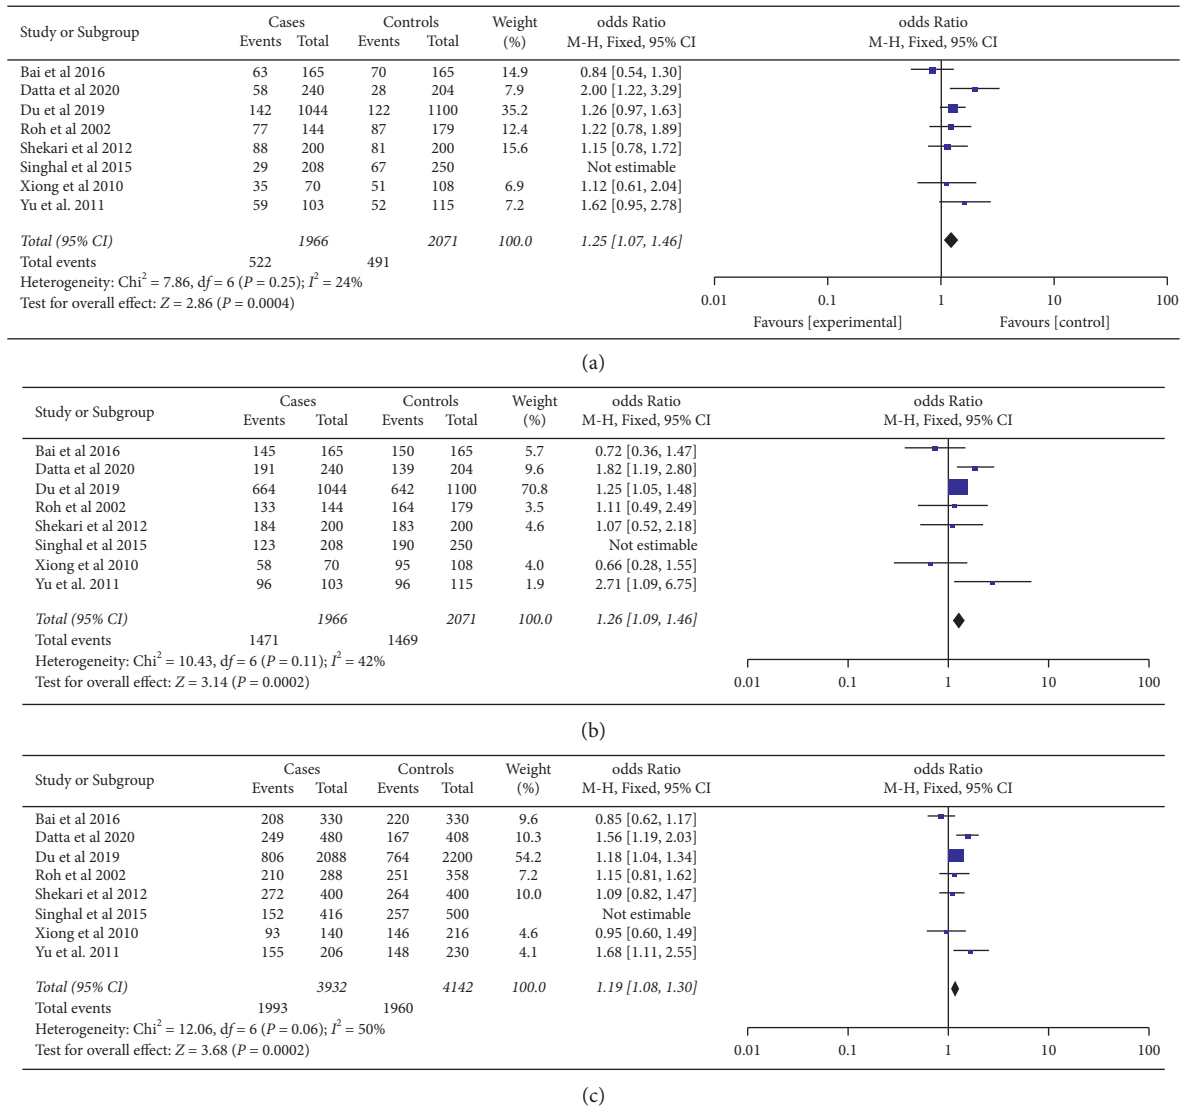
| Study or Subgroup | Cases Events | Cases Total | Controls Events | Controls Total | Weight (%) | odds Ratio M-H, Fixed, 95% CI |
|---|---|---|---|---|---|---|
| Bai et al 2016 | 63 | 165 | 70 | 165 | 14.9 | 0.84 [0.54, 1.30] |
| Datta et al 2020 | 58 | 240 | 28 | 204 | 7.9 | 2.00 [1.22, 3.29] |
| Du et al 2019 | 142 | 1044 | 122 | 1100 | 35.2 | 1.26 [0.97, 1.63] |
| Roh et al 2002 | 77 | 144 | 87 | 179 | 12.4 | 1.22 [0.78, 1.89] |
| Shekari et al 2012 | 88 | 200 | 81 | 200 | 15.6 | 1.15 [0.78, 1.72] |
| Singhal et al 2015 | 29 | 208 | 67 | 250 | | Not estimable |
| Xiong et al 2010 | 35 | 70 | 51 | 108 | 6.9 | 1.12 [0.61, 2.04] |
| Yu et al. 2011 | 59 | 103 | 52 | 115 | 7.2 | 1.62 [0.95, 2.78] |
| Total (95% CI) | | 1966 | | 2071 | 100.0 | 1.25 [1.07, 1.46] |
| Total events | 522 | | 491 | | | |

Heterogeneity: Chi$^2$ = 7.86, d$f$ = 6 ($P$ = 0.25); $I^2$ = 24%
Test for overall effect: $Z$ = 2.86 ($P$ = 0.0004)

odds Ratio
M-H, Fixed, 95% CI
0.01 0.1 1 10 100
Favours [experimental] Favours [control]

(a)

| Study or Subgroup | Cases Events | Cases Total | Controls Events | Controls Total | Weight (%) | odds Ratio M-H, Fixed, 95% CI |
|---|---|---|---|---|---|---|
| Bai et al 2016 | 145 | 165 | 150 | 165 | 5.7 | 0.72 [0.36, 1.47] |
| Datta et al 2020 | 191 | 240 | 139 | 204 | 9.6 | 1.82 [1.19, 2.80] |
| Du et al 2019 | 664 | 1044 | 642 | 1100 | 70.8 | 1.25 [1.05, 1.48] |
| Roh et al 2002 | 133 | 144 | 164 | 179 | 3.5 | 1.11 [0.49, 2.49] |
| Shekari et al 2012 | 184 | 200 | 183 | 200 | 4.6 | 1.07 [0.52, 2.18] |
| Singhal et al 2015 | 123 | 208 | 190 | 250 | | Not estimable |
| Xiong et al 2010 | 58 | 70 | 95 | 108 | 4.0 | 0.66 [0.28, 1.55] |
| Yu et al. 2011 | 96 | 103 | 96 | 115 | 1.9 | 2.71 [1.09, 6.75] |
| Total (95% CI) | | 1966 | | 2071 | 100.0 | 1.26 [1.09, 1.46] |
| Total events | 1471 | | 1469 | | | |

Heterogeneity: Chi$^2$ = 10.43, d$f$ = 6 ($P$ = 0.11); $I^2$ = 42%
Test for overall effect: $Z$ = 3.14 ($P$ = 0.0002)

odds Ratio
M-H, Fixed, 95% CI
0.01 0.1 1 10 100

(b)

| Study or Subgroup | Cases Events | Cases Total | Controls Events | Controls Total | Weight (%) | odds Ratio M-H, Fixed, 95% CI |
|---|---|---|---|---|---|---|
| Bai et al 2016 | 208 | 330 | 220 | 330 | 9.6 | 0.85 [0.62, 1.17] |
| Datta et al 2020 | 249 | 480 | 167 | 408 | 10.3 | 1.56 [1.19, 2.03] |
| Du et al 2019 | 806 | 2088 | 764 | 2200 | 54.2 | 1.18 [1.04, 1.34] |
| Roh et al 2002 | 210 | 288 | 251 | 358 | 7.2 | 1.15 [0.81, 1.62] |
| Shekari et al 2012 | 272 | 400 | 264 | 400 | 10.0 | 1.09 [0.82, 1.47] |
| Singhal et al 2015 | 152 | 416 | 257 | 500 | | Not estimable |
| Xiong et al 2010 | 93 | 140 | 146 | 216 | 4.6 | 0.95 [0.60, 1.49] |
| Yu et al. 2011 | 155 | 206 | 148 | 230 | 4.1 | 1.68 [1.11, 2.55] |
| Total (95% CI) | | 3932 | | 4142 | 100.0 | 1.19 [1.08, 1.30] |
| Total events | 1993 | | 1960 | | | |

Heterogeneity: Chi$^2$ = 12.06, d$f$ = 6 ($P$ = 0.06); $I^2$ = 50%
Test for overall effect: $Z$ = 3.68 ($P$ = 0.0002)

odds Ratio
M-H, Fixed, 95% CI
0.01 0.1 1 10 100

(c)